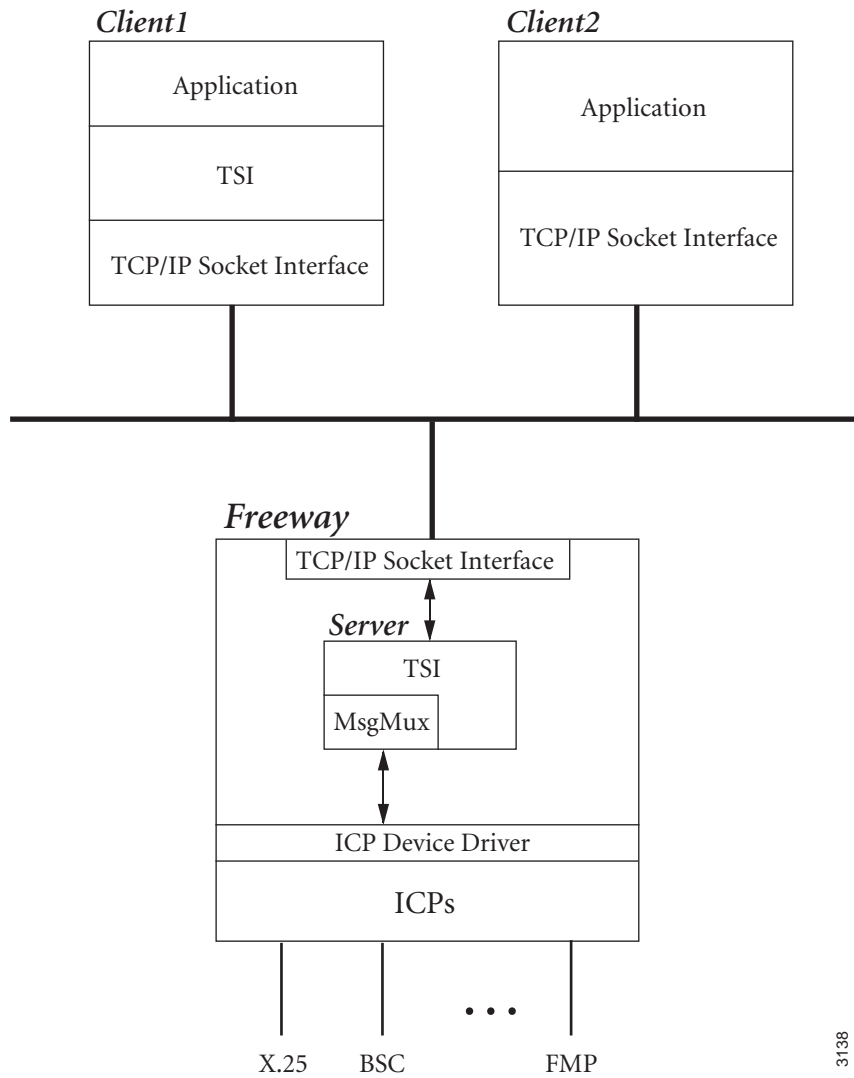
Client1

Application

TSI

TCP/IP Socket Interface

Client2

Application

TCP/IP Socket Interface

Freeway

TCP/IP Socket Interface

Server

TSI

MsgMux

ICP Device Driver

ICPs

X.25 BSC • • • FMP

3138